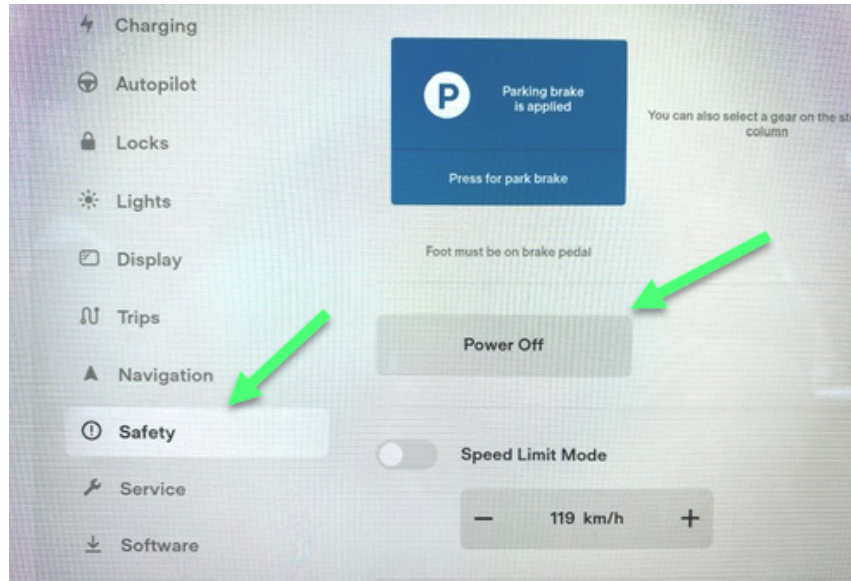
Charging

Autopilot

Locks

Lights

Display

Trips

Navigation

Safety

Service

Software

P

Parking brake is applied

Press for park brake

You can also select a gear on the st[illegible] column

Foot must be on brake pedal

Power Off

Speed Limit Mode

—

119 km/h

+